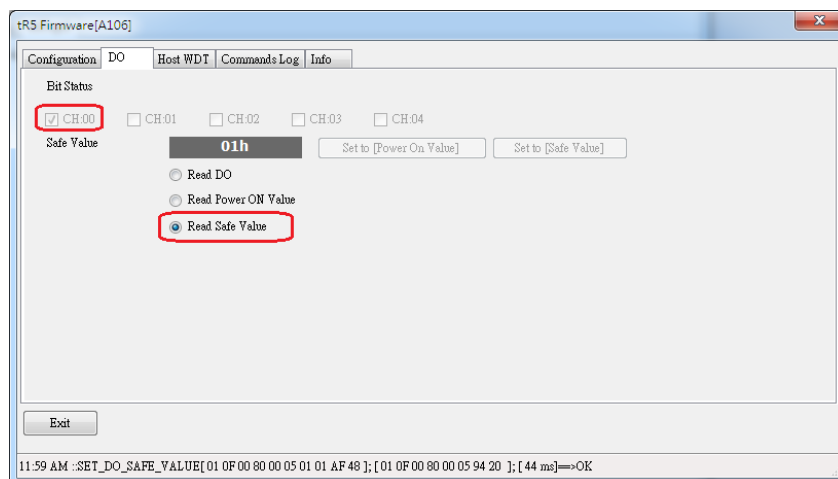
tR5 Firmware[A106]

Configuration DO Host WDT Commands Log Info

Bit Status

CH:00 CH:01 CH:02 CH:03 CH:04

Safe Value

01h

Set to [Power On Value] Set to [Safe Value]

Read DO

Read Power ON Value

Read Safe Value

Exit

11:59 AM ::SET_DO_SAFE_VALUE[ 01 0F 00 80 00 05 01 01 AF 48 ]; [ 01 0F 00 80 00 05 94 20 ]; [ 44 ms]==>OK